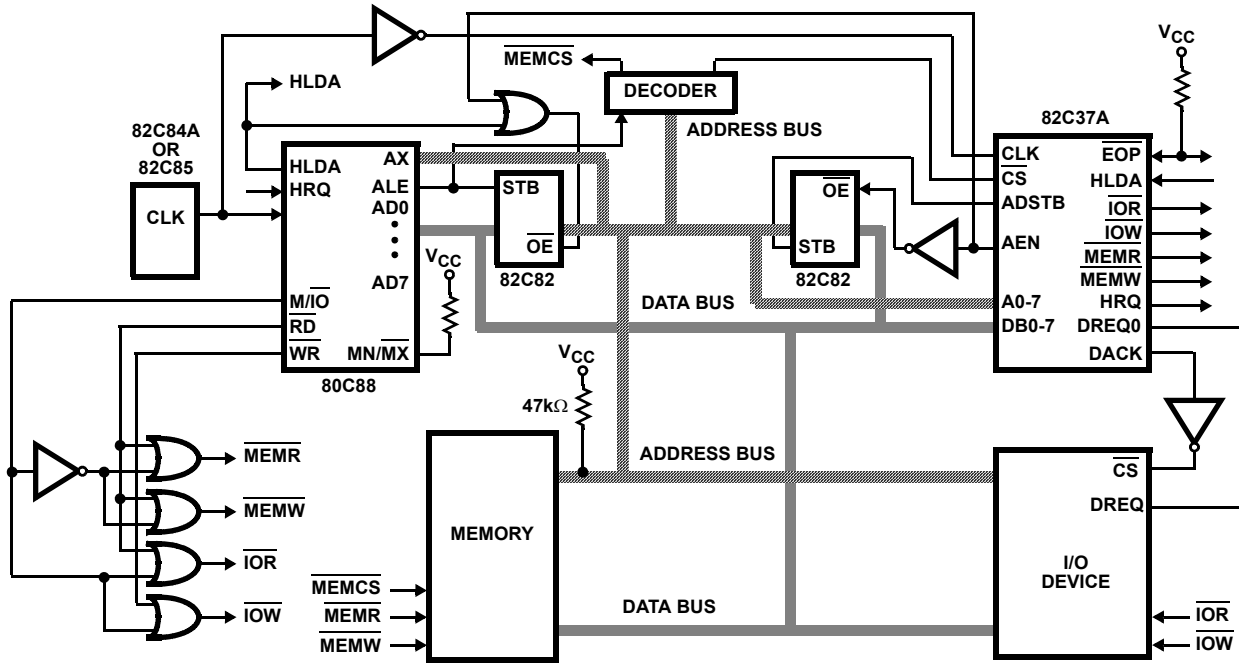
$\overline{MEMCS}$
DECODER
HLDA
ADDRESS BUS
82C84A
OR
82C85
CLK
HLDA
HRQ
AX
ALE
AD0
AD7
STB
$\overline{OE}$
82C82
$V_{CC}$
$M/\overline{IO}$
$\overline{RD}$
$\overline{WR}$
$MN/\overline{MX}$
80C88
DATA BUS
$\overline{OE}$
STB
82C82
82C37A
CLK
$\overline{CS}$
ADSTB
AEN
A0-7
DB0-7
$\overline{EOP}$
HLDA
$\overline{IOR}$
$\overline{IOW}$
$\overline{MEMR}$
$\overline{MEMW}$
HRQ
DREQ0
DACK
$V_{CC}$
$V_{CC}$
$47k\Omega$
ADDRESS BUS
$\overline{MEMR}$
$\overline{MEMW}$
$\overline{IOR}$
$\overline{IOW}$
MEMORY
$\overline{MEMCS}$
$\overline{MEMR}$
$\overline{MEMW}$
DATA BUS
$\overline{CS}$
DREQ
I/O
DEVICE
$\overline{IOR}$
$\overline{IOW}$